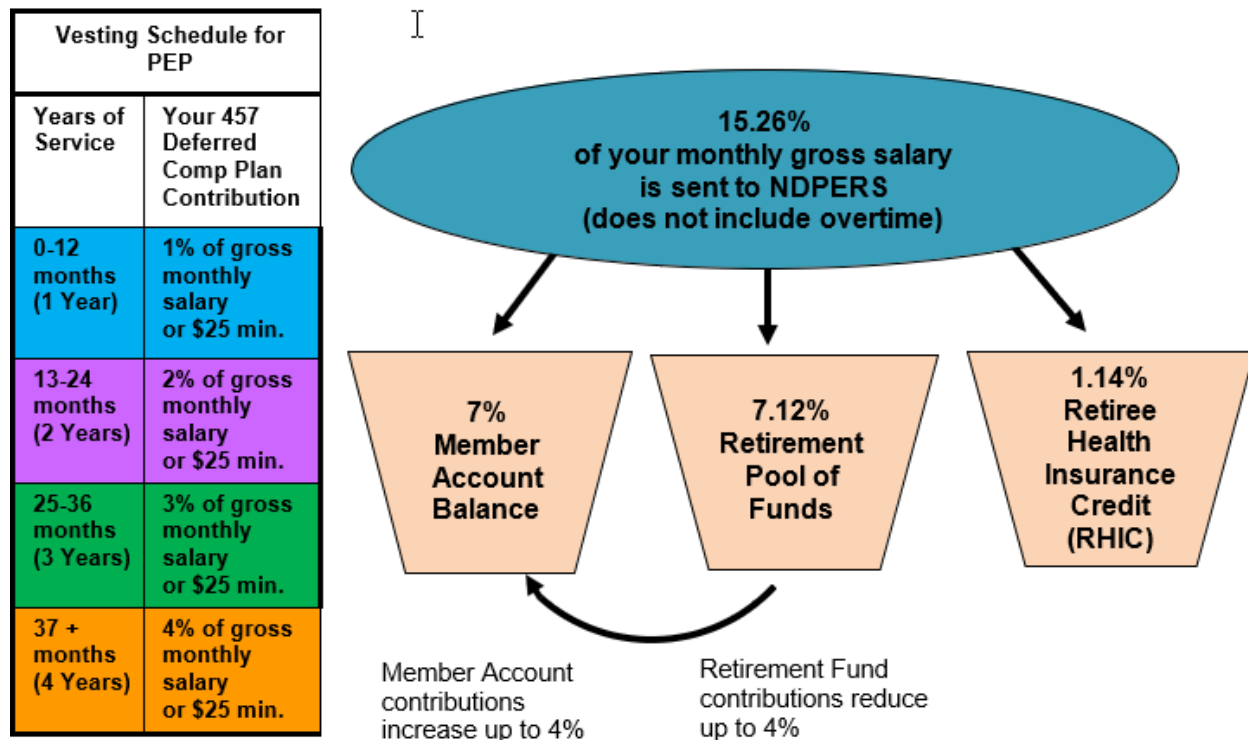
| Vesting Schedule for PEP | |
|---|---|
| Years of Service | Your 457 Deferred Comp Plan Contribution |
| 0-12 months (1 Year) | 1% of gross monthly salary or \$25 min. |
| 13-24 months (2 Years) | 2% of gross monthly salary or \$25 min. |
| 25-36 months (3 Years) | 3% of gross monthly salary or \$25 min. |
| 37 + months (4 Years) | 4% of gross monthly salary or \$25 min. |

15.26%
of your monthly gross salary
is sent to NDPERS
(does not include overtime)

7%
Member
Account
Balance

7.12%
Retirement
Pool of
Funds

1.14%
Retiree
Health
Insurance
Credit
(RHIC)

Member Account contributions increase up to 4%

Retirement Fund contributions reduce up to 4%